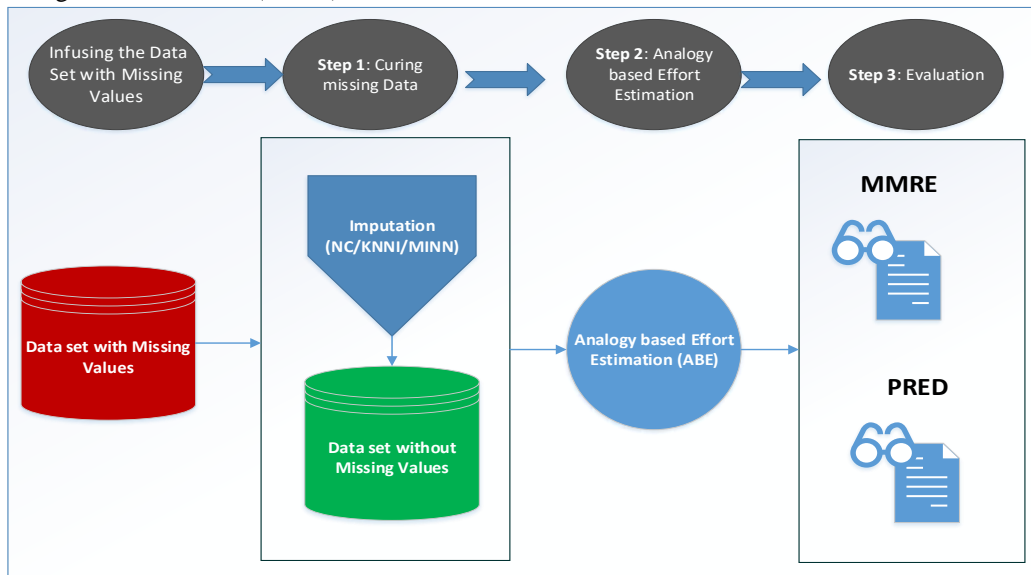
Infusing the Data Set with Missing Values

Step 1: Curing missing Data

Step 2: Analogy based Effort Estimation

Step 3: Evaluation

Imputation (NC/KNNI/MINN)

Data set with Missing Values

Data set without Missing Values

Analogy based Effort Estimation (ABE)

MMRE

PRED